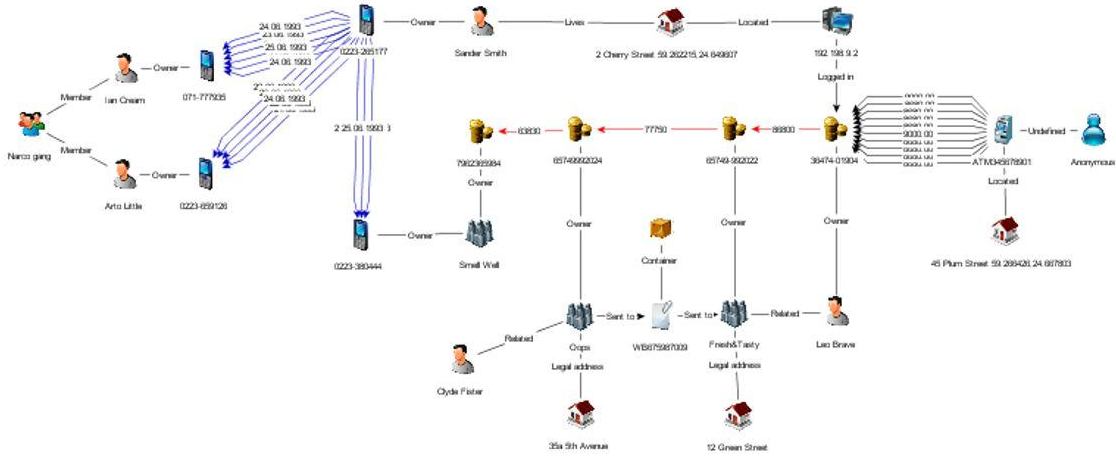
Narco gang
Member
Member
Ian Cream
Owner
071-777935
Arto Little
Owner
0223-659126
24.06.1993
23.06.1993
25.06.1993
24.06.1993
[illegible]
24.06.1993
2 25.06.1993
0223-285177
Owner
Sander Smith
Lives
2 Cherry Street 59.262215,24.649607
Located
192.198.9.2
Logged in
0223-380444
Owner
Smell Well
Owner
7902365984
63830
65749992024
77750
65749-992022
86800
36474-01904
9000.00
9000.00
9000.00
9000.00
9000.00
9000.00
9000.00
9000.00
ATM345678901
Undefined
Anonymous
Located
45 Plum Street 59.269426,24.667803
Owner
Owner
Owner
Container
Sent to
Sent to
WB675987009
Related
Related
Clyde Fister
Oops
Legal address
35a 5th Avenue
Fresh&Tasty
Legal address
12 Green Street
Leo Brave